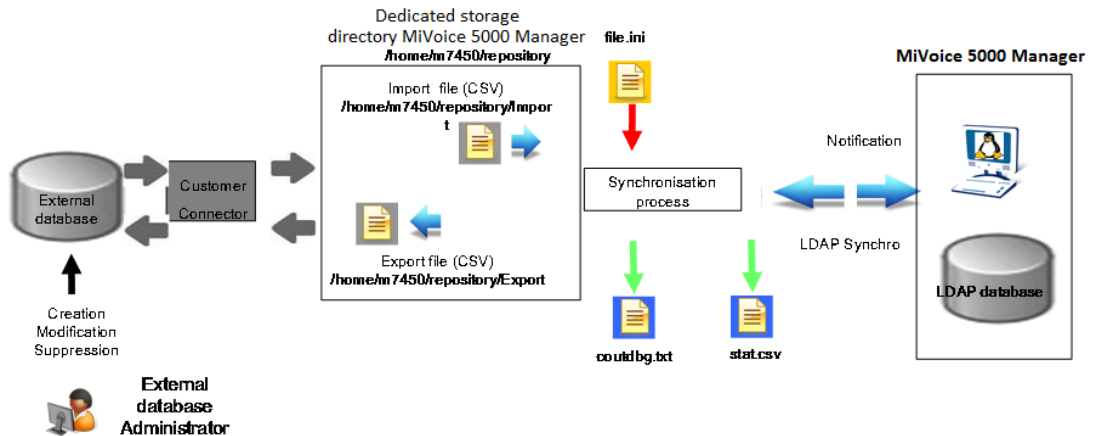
Dedicated storage directory MiVoice 5000 Manager
/home/m7450/repository

file.ini

MiVoice 5000 Manager

Import file (CSV)
/home/m7450/repository/Import

External database

Customer Connector

Notification

Synchronisation process

Export file (CSV)
/home/m7450/repository/Export

LDAP Synchro

LDAP database

Creation
Modification
Suppression

coutdbg.txt

stat.csv

External database Administrator